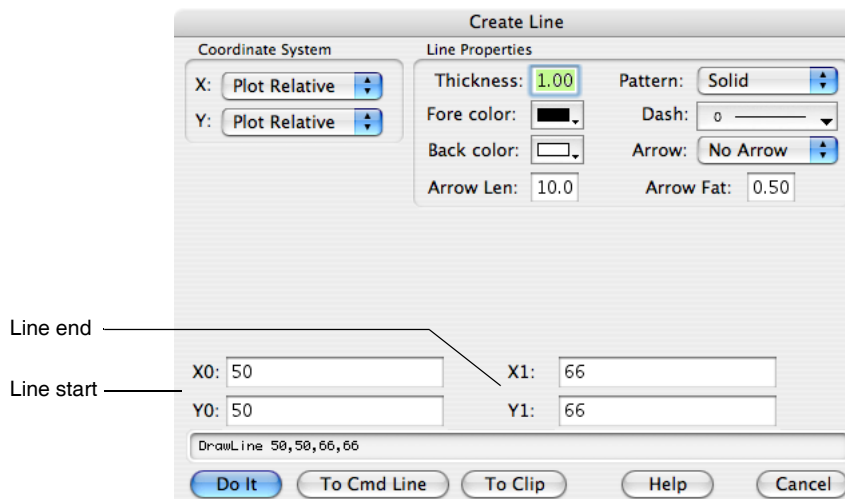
Create Line

Coordinate System

X: Plot Relative

Y: Plot Relative

Line Properties

Thickness: 1.00

Pattern: Solid

Fore color:

Dash: 0

Back color:

Arrow: No Arrow

Arrow Len: 10.0

Arrow Fat: 0.50

Line end

Line start

X0: 50

Y0: 50

X1: 66

Y1: 66

DrawLine 50,50,66,66

Do It

To Cmd Line

To Clip

Help

Cancel